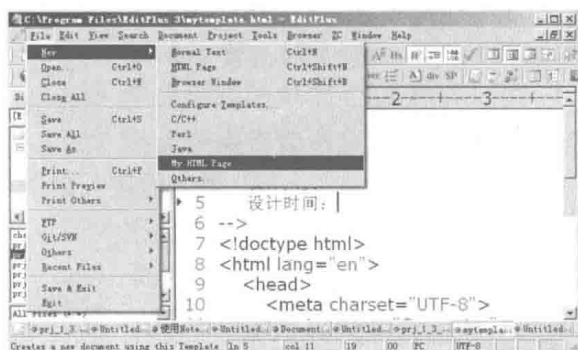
C:\Program Files\EditPlus 3\mytemplate.html - EditPlus

File Edit View Search Document Project Tools Browser ZC Window Help

New
Open... Ctrl+O
Close Ctrl+W
Close All
Save Ctrl+S
Save All
Save As
Print... Ctrl+P
Print Preview
Print Others
FTP
Git/SVN
Others
Recent Files
Save & Exit
Exit

Normal Text Ctrl+N
HTML Page Ctrl+Shift+N
Browser Window Ctrl+Shift+B
Configure Templates...
C/C++
Perl
Java
My HTML Page
Others...

5 设计时间：
6 -->
7 <!doctype html>
8 <html lang="en">
9 <head>
10 <meta charset="UTF-8">

prj_1_3 Untitled 使用Note Untitled Document Untitled prj_1_3 mytemplate Untitled

Creates a new document using this Template In 5 col 11 19 00 PC UTF-8